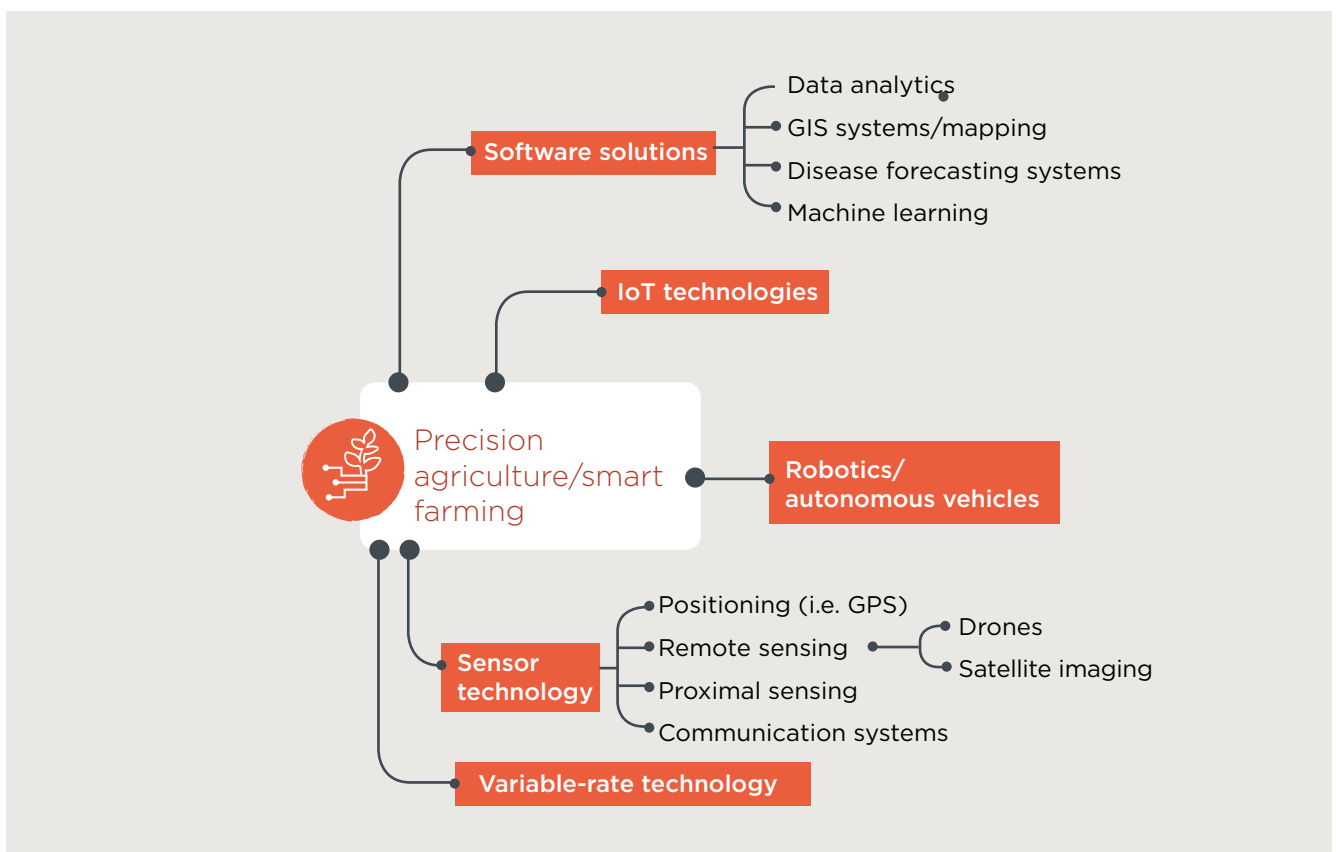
Software solutions

Data analytics
GIS systems/mapping
Disease forecasting systems
Machine learning

IoT technologies

Precision agriculture/smart farming

Robotics/ autonomous vehicles

Sensor technology

Positioning (i.e. GPS)
Remote sensing
Proximal sensing
Communication systems

Drones
Satellite imaging

Variable-rate technology